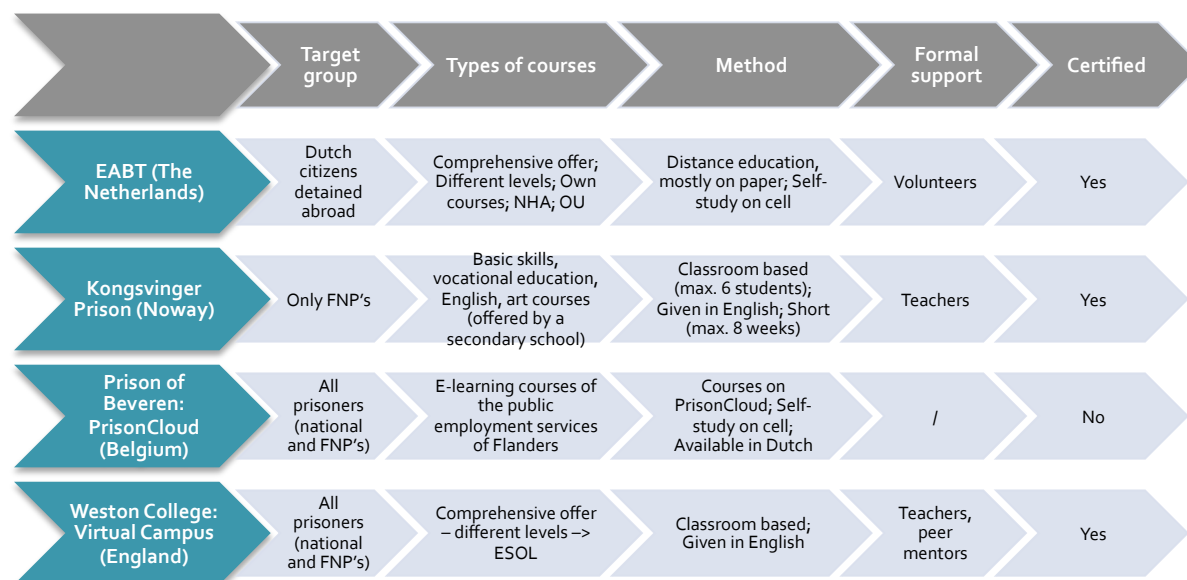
| | Target group | Types of courses | Method | Formal support | Certified |
|---|---|---|---|---|---|
| EABT (The Netherlands) | Dutch citizens detained abroad | Comprehensive offer; Different levels; Own courses; NHA; OU | Distance education, mostly on paper; Self-study on cell | Volunteers | Yes |
| Kongsvinger Prison (Noway) | Only FNP's | Basic skills, vocational education, English, art courses (offered by a secondary school) | Classroom based (max. 6 students); Given in English; Short (max. 8 weeks) | Teachers | Yes |
| Prison of Beveren: PrisonCloud (Belgium) | All prisoners (national and FNP's) | E-learning courses of the public employment services of Flanders | Courses on PrisonCloud; Self-study on cell; Available in Dutch | / | No |
| Weston College: Virtual Campus (England) | All prisoners (national and FNP's) | Comprehensive offer – different levels –> ESOL | Classroom based; Given in English | Teachers, peer mentors | Yes |